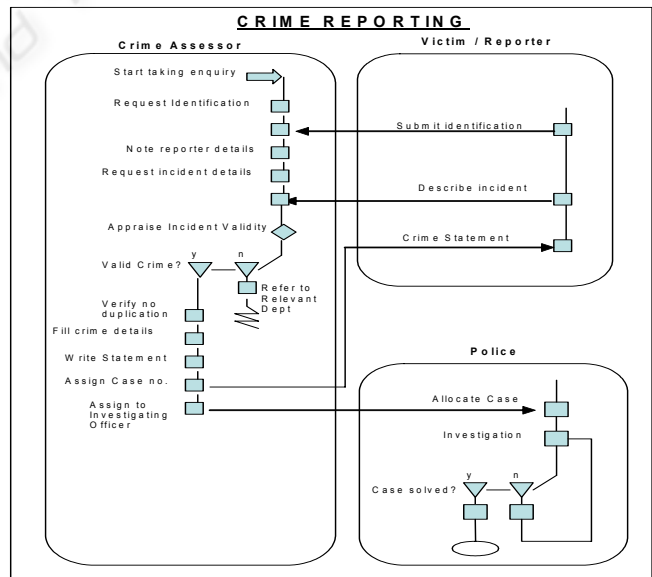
CRIME REPORTING

Crime Assessor

Start taking enquiry

Request Identification

Note reporter details

Request incident details

Appraise Incident Validity

y

n

Valid Crime?

Refer to Relevant Dept

Verify no duplication

Fill crime details

Write Statement

Assign Case no.

Assign to Investigating Officer

Victim / Reporter

Submit identification

Describe incident

Crime Statement

Police

Allocate Case

Investigation

y

n

Case solved?